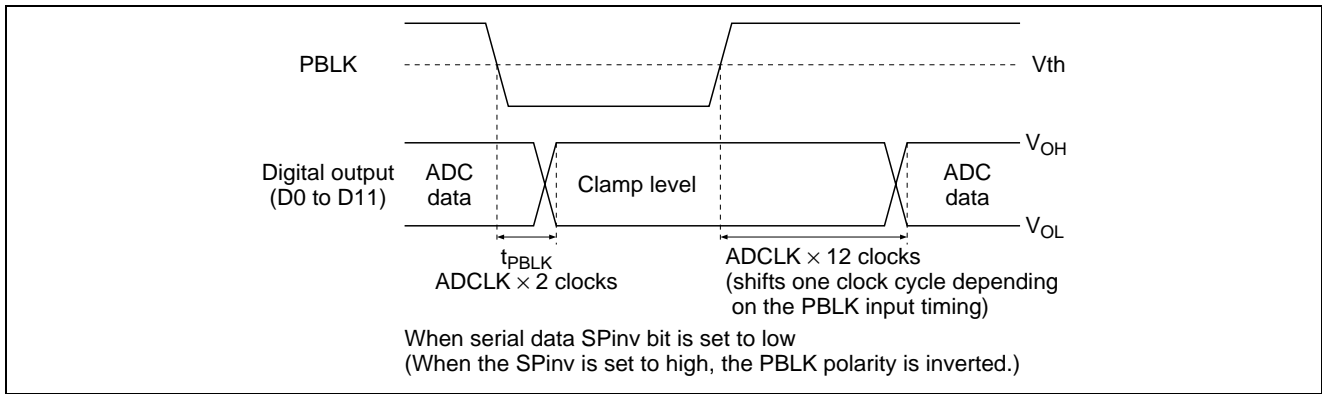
PBLK

Vth

Digital output (D0 to D11)

ADC data

Clamp level

ADC data

$V_{OH}$

$V_{OL}$

$t_{PBLK}$
ADCLK $\times$ 2 clocks

ADCLK $\times$ 12 clocks
(shifts one clock cycle depending on the PBLK input timing)

When serial data SPinv bit is set to low
(When the SPinv is set to high, the PBLK polarity is inverted.)